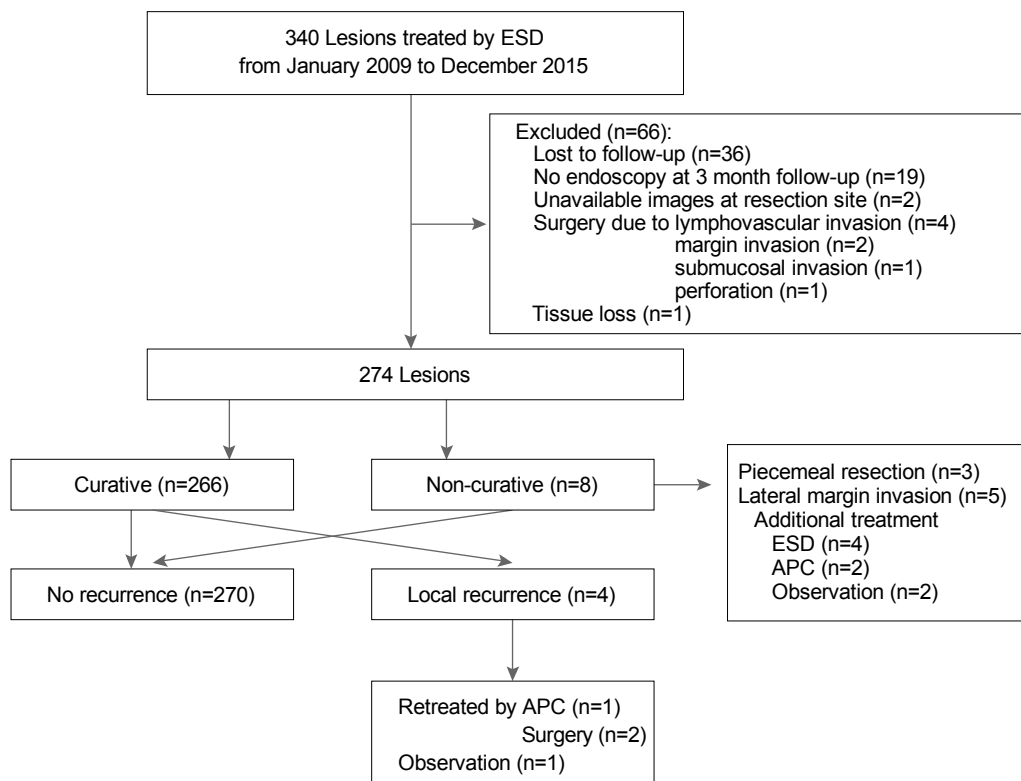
340 Lesions treated by ESD
from January 2009 to December 2015

Excluded (n=66):
Lost to follow-up (n=36)
No endoscopy at 3 month follow-up (n=19)
Unavailable images at resection site (n=2)
Surgery due to lymphovascular invasion (n=4)
margin invasion (n=2)
submucosal invasion (n=1)
perforation (n=1)
Tissue loss (n=1)

274 Lesions

Curative (n=266)

Non-curative (n=8)

Piecemeal resection (n=3)
Lateral margin invasion (n=5)
Additional treatment
ESD (n=4)
APC (n=2)
Observation (n=2)

No recurrence (n=270)

Local recurrence (n=4)

Retreated by APC (n=1)
Surgery (n=2)
Observation (n=1)